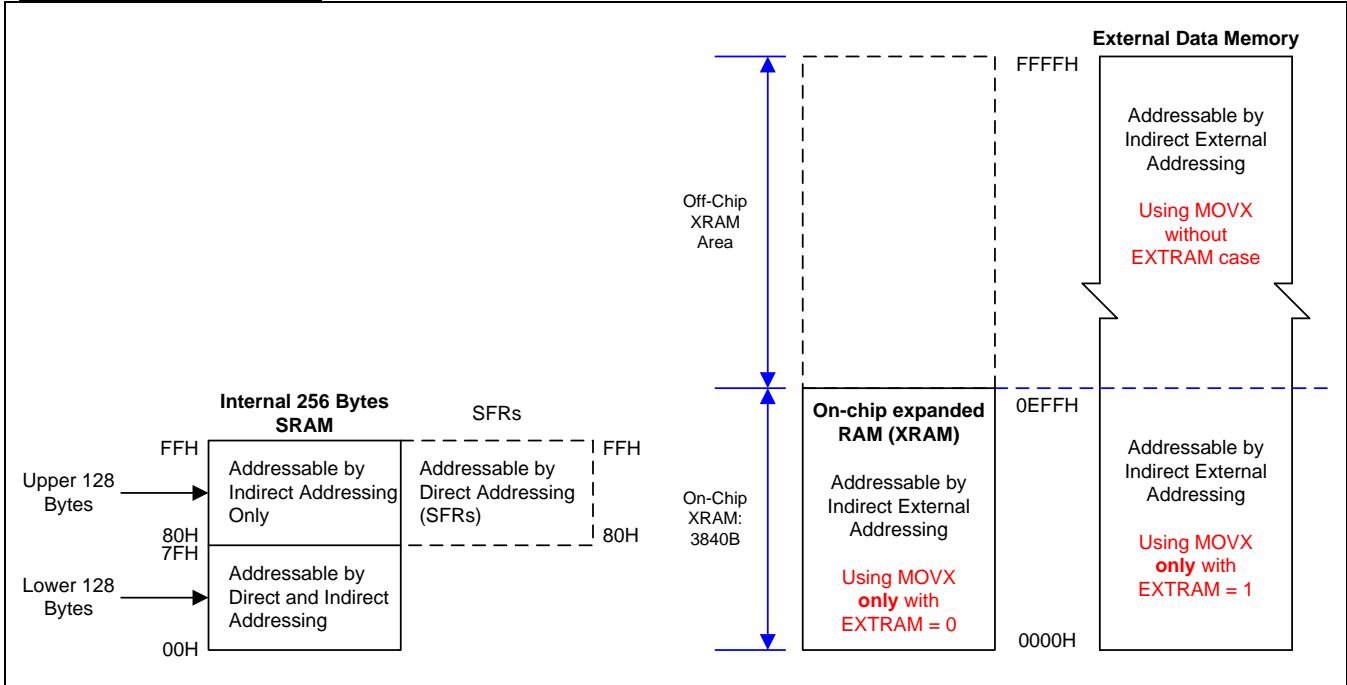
External Data Memory

FFFFH

Off-Chip XRAM Area

Addressable by Indirect External Addressing

Using MOVX without EXTRAM case

Internal 256 Bytes SRAM

SFRs

FFH

FFH

Upper 128 Bytes

Addressable by Indirect Addressing Only

Addressable by Direct Addressing (SFRs)

80H

80H

7FH

Lower 128 Bytes

Addressable by Direct and Indirect Addressing

00H

On-Chip XRAM: 3840B

On-chip expanded RAM (XRAM)

Addressable by Indirect External Addressing

Using MOVX only with EXTRAM = 0

0EFFH

0000H

Addressable by Indirect External Addressing

Using MOVX only with EXTRAM = 1